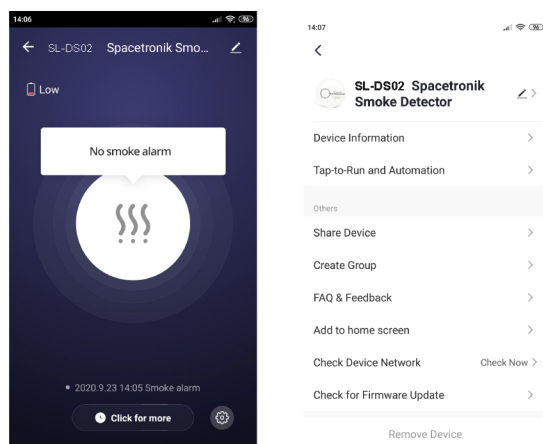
14:06

SL-DS02 Spacetronik Smo...

Low

No smoke alarm

2020.9.23 14:05 Smoke alarm

Click for more

14:07

SL-DS02 Spacetronik Smoke Detector

Device Information

Tap-to-Run and Automation

Others

Share Device

Create Group

FAQ & Feedback

Add to home screen

Check Device Network Check Now

Check for Firmware Update

Remove Device